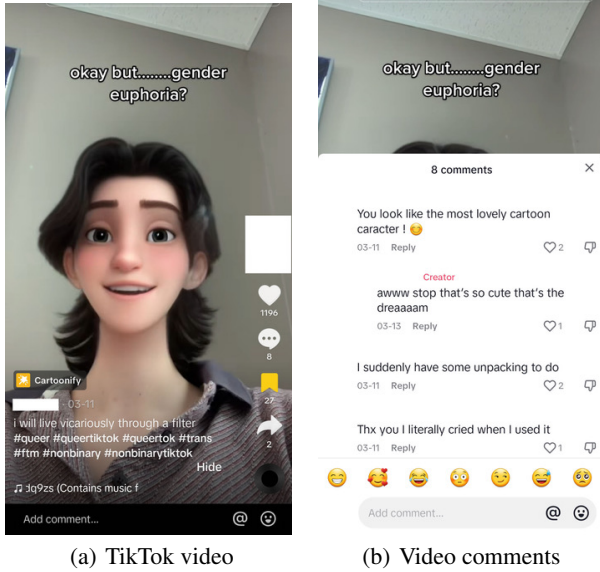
okay but........gender euphoria?

1196

8

27

2

Cartoonify

· 03-11

i will live vicariously through a filter #queer #queertiktok #queertok #trans #ftm #nonbinary #nonbinarytiktok

Hide

♫ Jq9zs (Contains music f

Add comment...

(a) TikTok video

okay but........gender euphoria?

8 comments

×

You look like the most lovely cartoon caracter ! 😊

03-11 Reply

2

Creator

awww stop that's so cute that's the dreaaaam

03-13 Reply

1

I suddenly have some unpacking to do

03-11 Reply

2

Thx you I literally cried when I used it

03-11 Reply

1

Add comment...

(b) Video comments